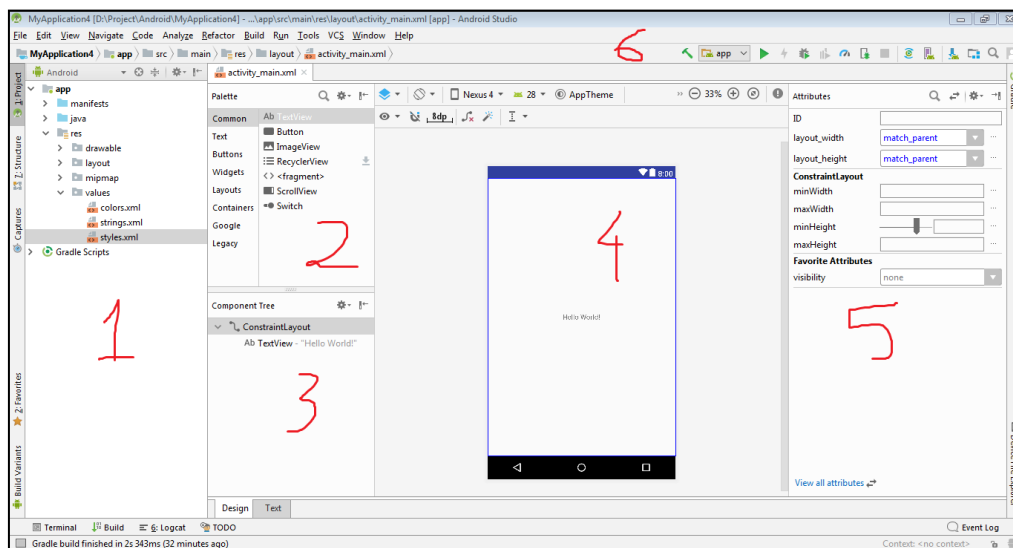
MyApplication4 [D:\Project\Android\MyApplication4] - ...\app\src\main\res\layout\activity_main.xml [app] - Android Studio

File Edit View Navigate Code Analyze Refactor Build Run Tools VCS Window Help

MyApplication4 app src main res layout activity_main.xml

6

app

1: Project

Android

app
manifests
java
res
drawable
layout
mipmap
values
colors.xml
strings.xml
styles.xml
Gradle Scripts

1

Z: Structure

Captures

2: Favorites

Build Variants

activity_main.xml

Palette

Common
Text
Buttons
Widgets
Layouts
Containers
Google
Legacy

Ab TextView
Button
ImageView
RecyclerView
<fragment>
ScrollView
Switch

2

Component Tree

ConstraintLayout
Ab TextView - "Hello World!"

3

Nexus 4 28 AppTheme 33%

8dp

8:00

Hello World!

4

Attributes

ID
layout_width match_parent
layout_height match_parent
ConstraintLayout
minWidth
maxWidth
minHeight
maxHeight
Favorite Attributes
visibility none

5

View all attributes

Design Text

Terminal Build 6: Logcat TODO Event Log

Gradle build finished in 2s 343ms (32 minutes ago)

Context: <no context>